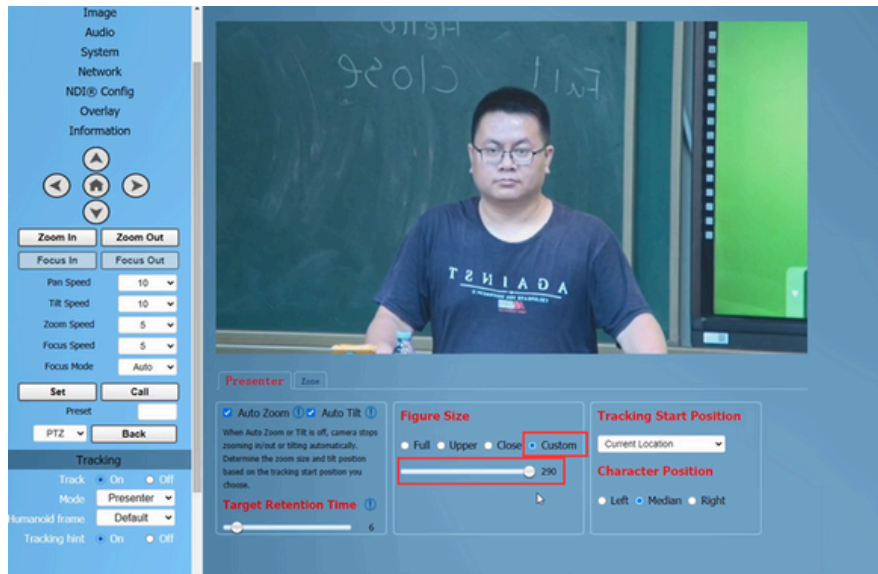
Image
Audio
System
Network
NDI® Config
Overlay
Information

Zoom In
Zoom Out
Focus In
Focus Out
Pan Speed 10
Tilt Speed 10
Zoom Speed 5
Focus Speed 5
Focus Mode Auto
Set
Call
Preset
PTZ
Back

Tracking
Track On Off
Mode Presenter
Humanoid frame Default
Tracking hint On Off

close
Full
TAGAINST

Presenter
Zone

Auto Zoom Auto Tilt
When Auto Zoom or Tilt is off, camera stops zooming in/out or tilting automatically. Determine the zoom size and tilt position based on the tracking start position you choose.

Target Retention Time
6

Figure Size
Full Upper Close Custom
290

Tracking Start Position
Current Location

Character Position
Left Median Right